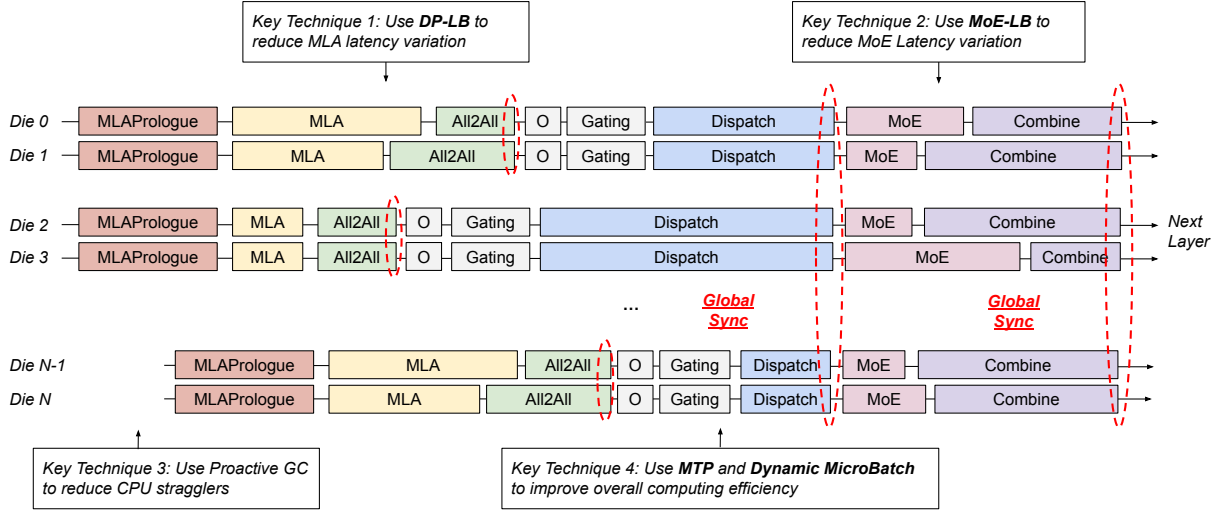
Key Technique 1: Use **DP-LB** to reduce MLA latency variation

Key Technique 2: Use **MoE-LB** to reduce MoE Latency variation

Die 0 MLAPrologue MLA All2All O Gating Dispatch MoE Combine

Die 1 MLAPrologue MLA All2All O Gating Dispatch MoE Combine

Die 2 MLAPrologue MLA All2All O Gating Dispatch MoE Combine

Die 3 MLAPrologue MLA All2All O Gating Dispatch MoE Combine

Next Layer

...

Global Sync

Global Sync

Die N-1 MLAPrologue MLA All2All O Gating Dispatch MoE Combine

Die N MLAPrologue MLA All2All O Gating Dispatch MoE Combine

Key Technique 3: Use Proactive GC to reduce CPU stragglers

Key Technique 4: Use **MTP** and **Dynamic MicroBatch** to improve overall computing efficiency